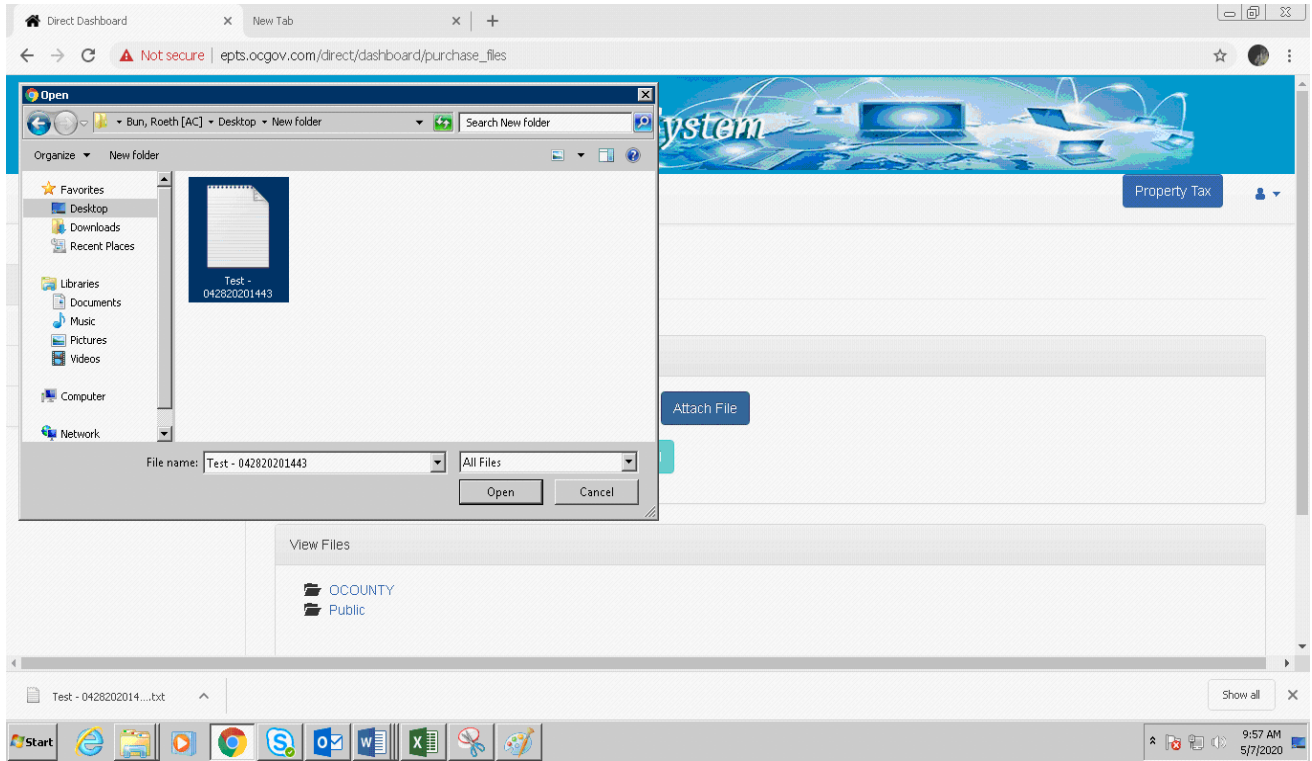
Direct Dashboard ×
New Tab ×
+

Not secure | epts.ocgov.com/direct/dashboard/purchase_files

Open

Bun, Roeth [AC] ▸ Desktop ▸ New folder

Search New folder

Organize ▾ New folder

Favorites
Desktop
Downloads
Recent Places

Libraries
Documents
Music
Pictures
Videos

Computer

Network

Test - 042820201443

File name: Test - 042820201443

All Files

Open

Cancel

ystem

Property Tax

Attach File

View Files

OCOUNTY
Public

Test - 0428202014....txt

Show all

Start

9:57 AM
5/7/2020